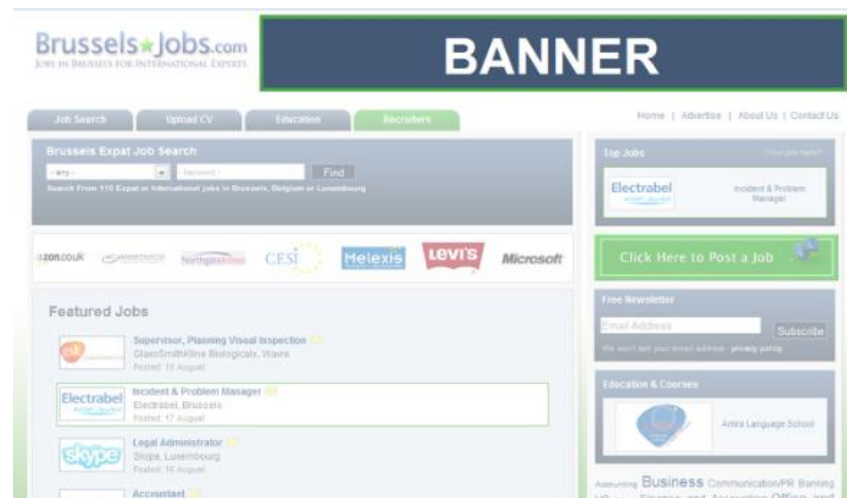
Brussels★Jobs.com
JOBS IN BRUSSELS FOR INTERNATIONAL EXPERTS

BANNER

Job Search | Upload CV | Education | Recruiters

Home | Advertise | About Us | Contact Us

Brussels Expat Job Search
- any - | keyword | Find
Search From 110 Expat or International jobs in Brussels, Belgium or Luxembourg

azon.co.uk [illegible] Northgatearinso CESI Melexis Levi's Microsoft

Featured Jobs

Supervisor, Planning Visual Inspection
GlaxoSmithKline Biologicals, Wavre
Posted: 18 August

Electrabel
Incident & Problem Manager
Electrabel, Brussels
Posted: 17 August

skype
Legal Administrator
Skype, Luxembourg
Posted: 18 August

Accountant

Top Jobs
Your job here?
Electrabel
Incident & Problem Manager

Click Here to Post a Job

Free Newsletter
Email Address
Subscribe
We won't sell your email address - privacy policy

Education & Courses
Amira Language School

Accounting Business Communication/PR Banking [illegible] Finance and Accounting Office and